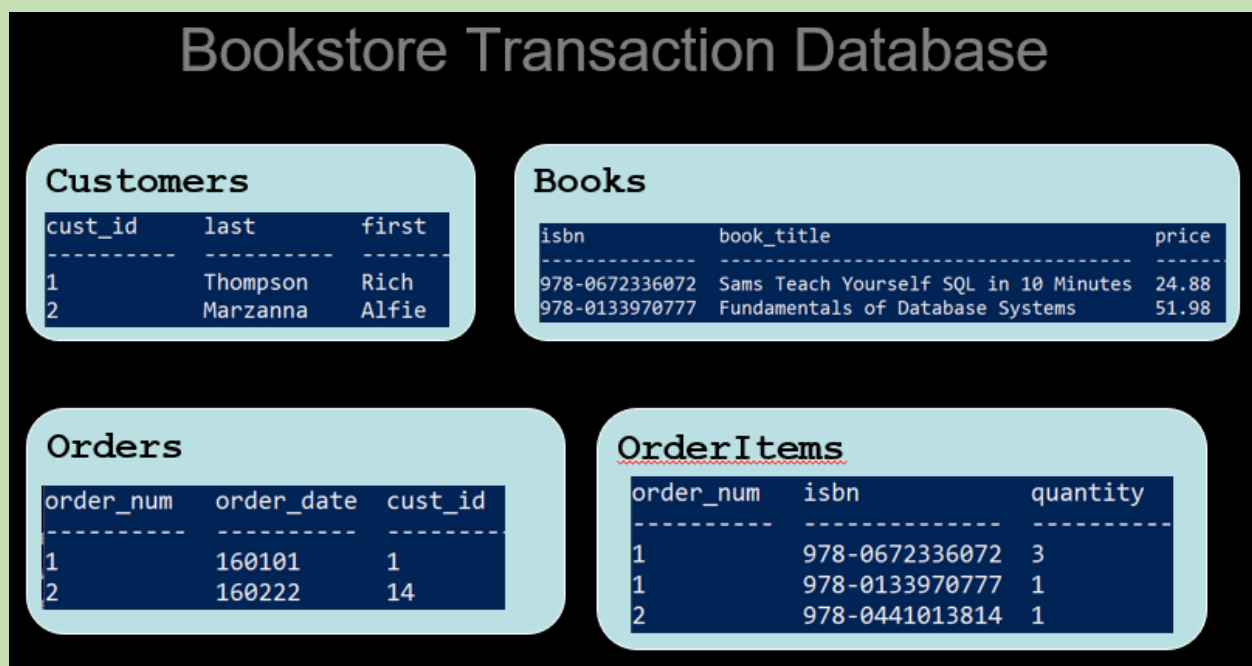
Bookstore Transaction Database

Customers

| cust_id | last | first |
|---|---|---|
| 1 | Thompson | Rich |
| 2 | Marzanna | Alfie |

Books

| isbn | book_title | price |
|---|---|---|
| 978-0672336072 | Sams Teach Yourself SQL in 10 Minutes | 24.88 |
| 978-0133970777 | Fundamentals of Database Systems | 51.98 |

Orders

| order_num | order_date | cust_id |
|---|---|---|
| 1 | 160101 | 1 |
| 2 | 160222 | 14 |

OrderItems

| order_num | isbn | quantity |
|---|---|---|
| 1 | 978-0672336072 | 3 |
| 1 | 978-0133970777 | 1 |
| 2 | 978-0441013814 | 1 |